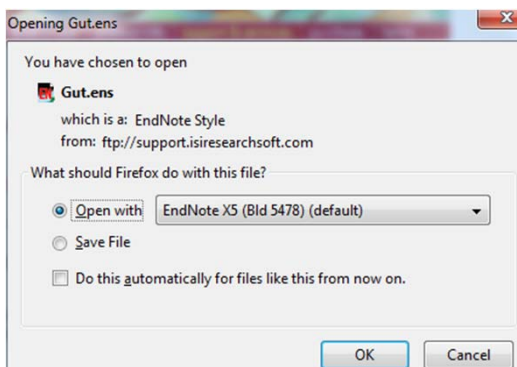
Opening Gut.ens

You have chosen to open

Gut.ens

which is a: EndNote Style

from: ftp://support.isiresearchsoft.com

What should Firefox do with this file?

Open with EndNote X5 (Bld 5478) (default)

Save File

Do this automatically for files like this from now on.

OK Cancel